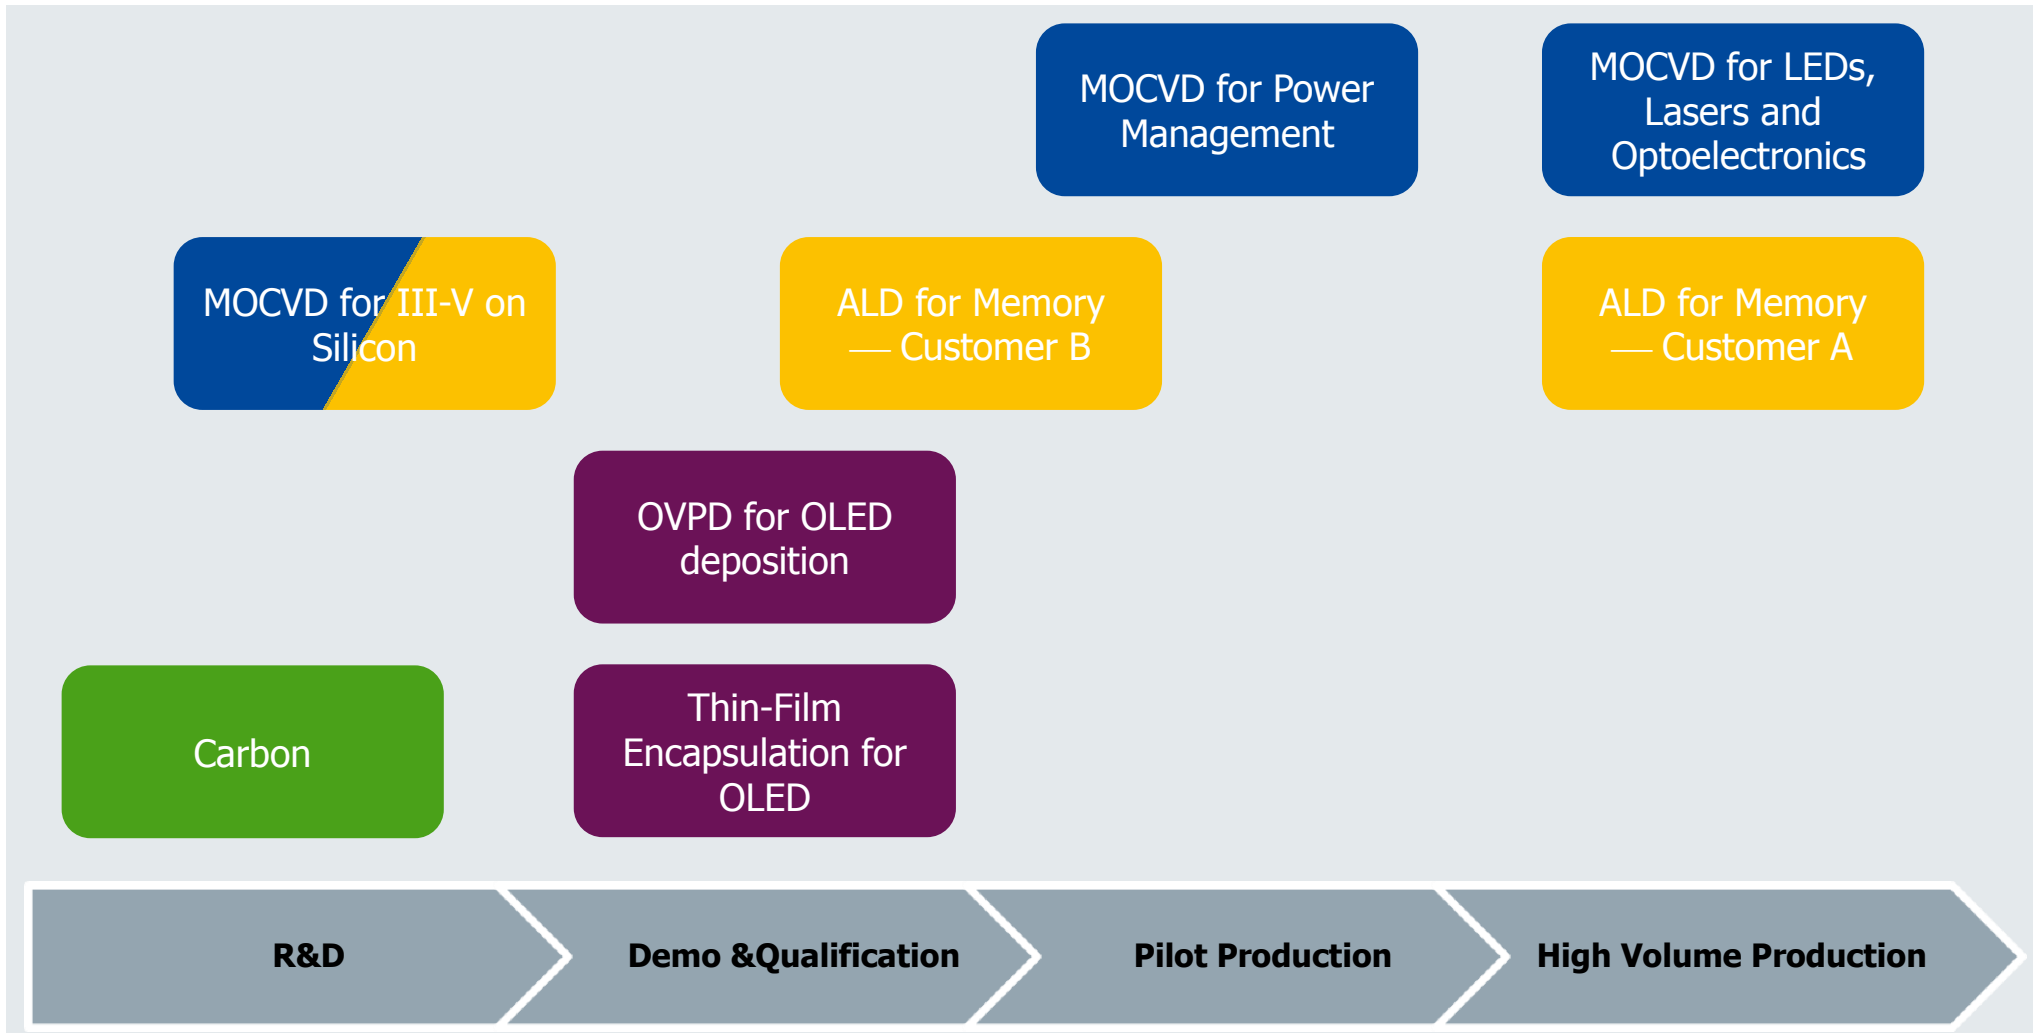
MOCVD for Power Management

MOCVD for LEDs, Lasers and Optoelectronics

MOCVD for III-V on Silicon

ALD for Memory — Customer B

ALD for Memory — Customer A

OVPD for OLED deposition

Carbon

Thin-Film Encapsulation for OLED

R&D

Demo &Qualification

Pilot Production

High Volume Production